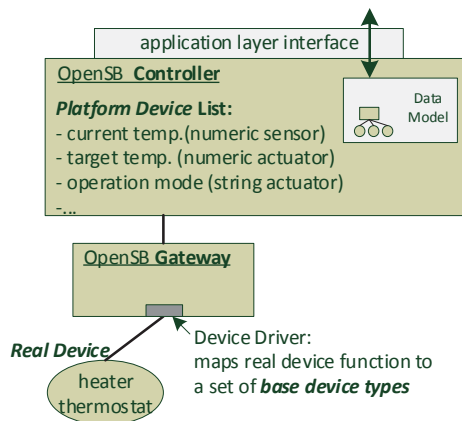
application layer interface

OpenSB **Controller**

***Platform Device* List:**
- current temp.(numeric sensor)
- target temp. (numeric actuator)
- operation mode (string actuator)
-...

Data Model

OpenSB **Gateway**

Device Driver:
maps real device function to a set of ***base device types***

***Real Device***

heater thermostat